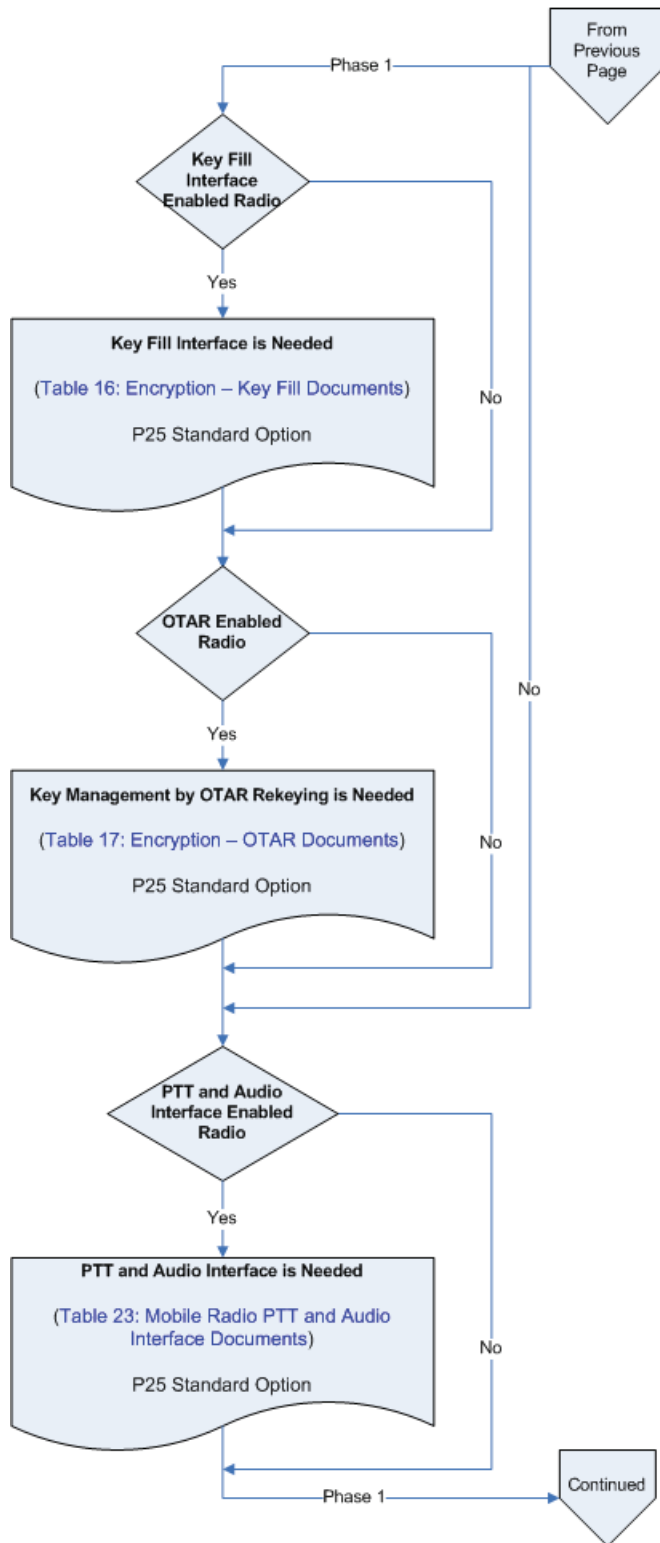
From Previous Page

Phase 1

Key Fill Interface Enabled Radio

Yes

Key Fill Interface is Needed

(Table 16: Encryption – Key Fill Documents)

P25 Standard Option

No

OTAR Enabled Radio

No

Yes

Key Management by OTAR Rekeying is Needed

(Table 17: Encryption – OTAR Documents)

P25 Standard Option

No

PTT and Audio Interface Enabled Radio

Yes

PTT and Audio Interface is Needed

(Table 23: Mobile Radio PTT and Audio Interface Documents)

P25 Standard Option

No

Phase 1

Continued